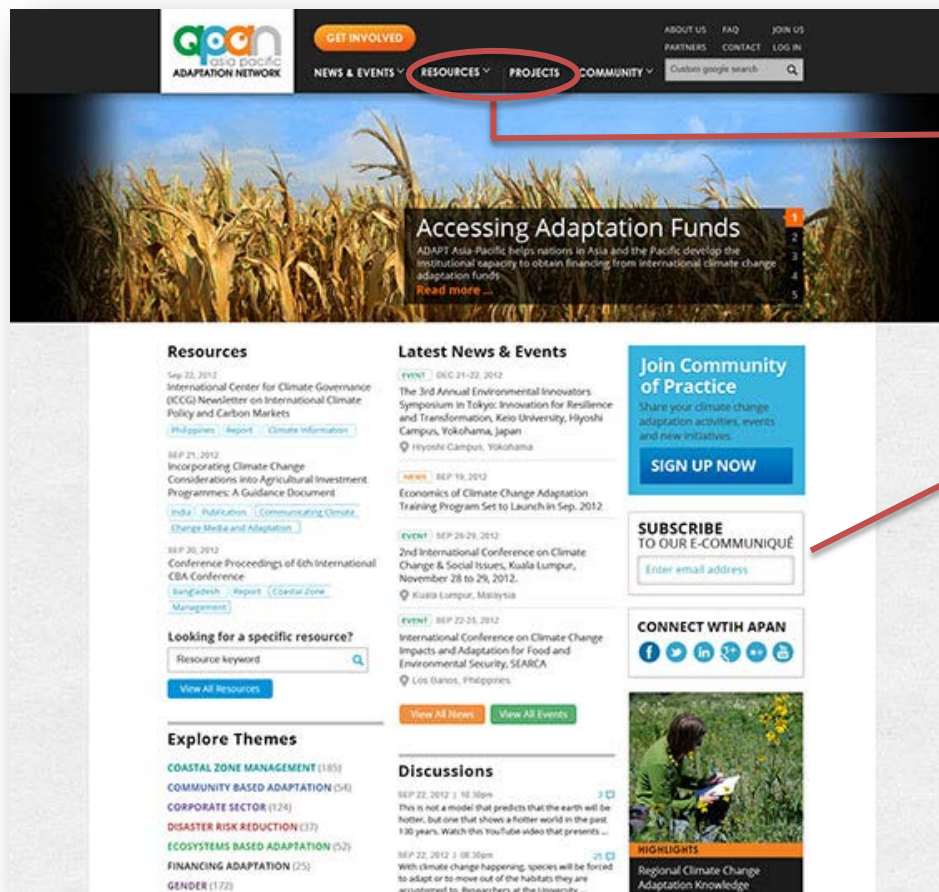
apan
asia pacific
ADAPTATION NETWORK

GET INVOLVED

NEWS & EVENTS RESOURCES PROJECTS COMMUNITY

ABOUT US FAQ JOIN US
PARTNERS CONTACT LOG IN

Custom google search

Accessing Adaptation Funds

ADAPT Asia-Pacific helps nations in Asia and the Pacific develop the institutional capacity to obtain financing from international climate change adaptation funds

Read more ...

1
2
3
4
5

Resources

Sep 22, 2012
International Center for Climate Governance (ICCG) Newsletter on International Climate Policy and Carbon Markets
Philippines Report Climate Information

SEP 21, 2012
Incorporating Climate Change Considerations into Agricultural Investment Programmes: A Guidance Document
India Publication Communicating Climate Change Media and Adaptation

SEP 20, 2012
Conference Proceedings of 6th International CBA Conference
Bangladesh Report Coastal Zone Management

Looking for a specific resource?

Resource keyword

View All Resources

Explore Themes

COASTAL ZONE MANAGEMENT (185)
COMMUNITY BASED ADAPTATION (54)
CORPORATE SECTOR (124)
DISASTER RISK REDUCTION (37)
ECOSYSTEMS BASED ADAPTATION (52)
FINANCING ADAPTATION (25)
GENDER (172)

Latest News & Events

EVENT DEC 21-22, 2012
The 3rd Annual Environmental Innovators Symposium in Tokyo: Innovation for Resilience and Transformation, Keio University, Hiyoshi Campus, Yokohama, Japan
Hiyoshi Campus, Yokohama

NEWS SEP 19, 2012
Economics of Climate Change Adaptation Training Program Set to Launch in Sep. 2012

EVENT SEP 26-29, 2012
2nd International Conference on Climate Change & Social Issues, Kuala Lumpur, November 28 to 29, 2012.
Kuala Lumpur, Malaysia

EVENT SEP 22-23, 2012
International Conference on Climate Change Impacts and Adaptation for Food and Environmental Security, SEARCA
Los Banos, Philippines

View All News View All Events

Discussions

SEP 22, 2012 | 10:30pm 3
This is not a model that predicts that the earth will be hotter, but one that shows a hotter world in the past 130 years. Watch this YouTube video that presents ...

SEP 22, 2012 | 08:30pm 25
With climate change happening, species will be forced to adapt or to move out of the habitats they are accustomed to. Researchers at the University ...

Join Community of Practice

Share your climate change adaptation activities, events and new initiatives.

SIGN UP NOW

SUBSCRIBE
TO OUR E-COMMUNIQUÉ

Enter email address

CONNECT WTIH APAN

HIGHLIGHTS
Regional Climate Change Adaptation Knowledge